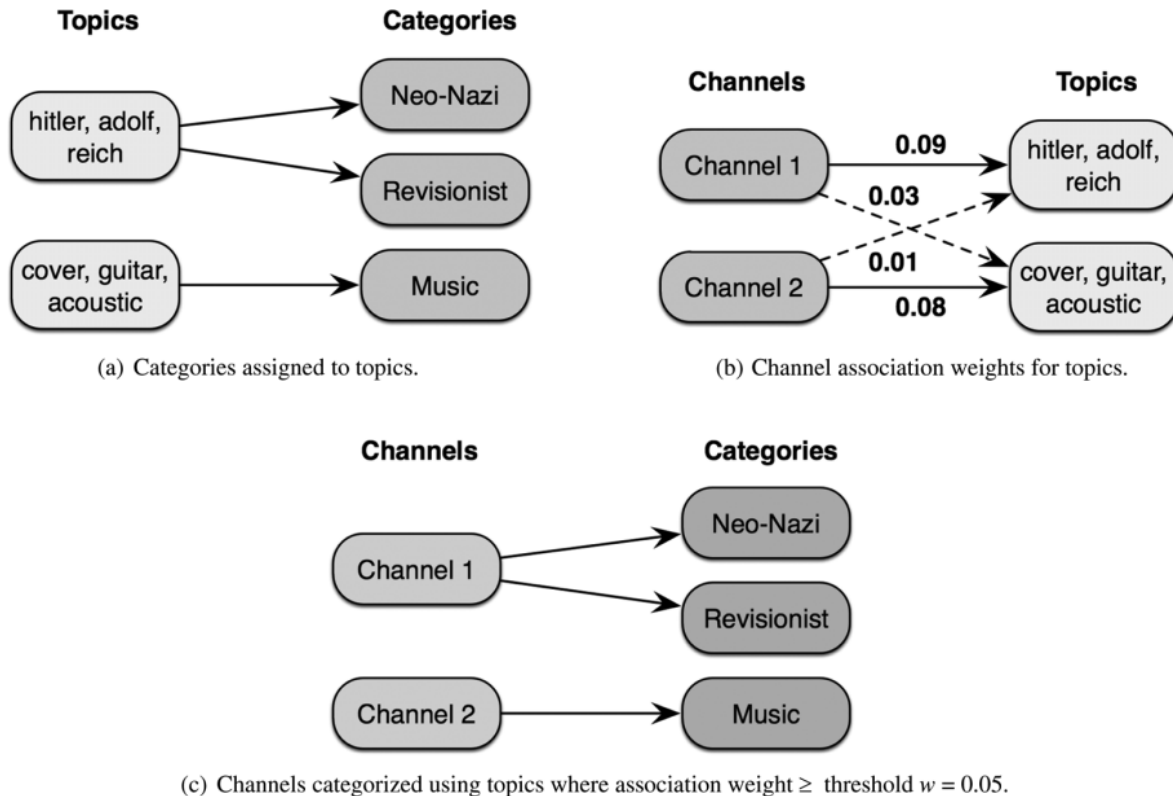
Topics

Categories

hitler, adolf, reich

Neo-Nazi

Revisionist

cover, guitar, acoustic

Music

(a) Categories assigned to topics.

Channels

Topics

Channel 1

0.09

0.03

hitler, adolf, reich

Channel 2

0.01

0.08

cover, guitar, acoustic

(b) Channel association weights for topics.

Channels

Categories

Channel 1

Neo-Nazi

Revisionist

Channel 2

Music

(c) Channels categorized using topics where association weight $\geq$ threshold $w = 0.05$.